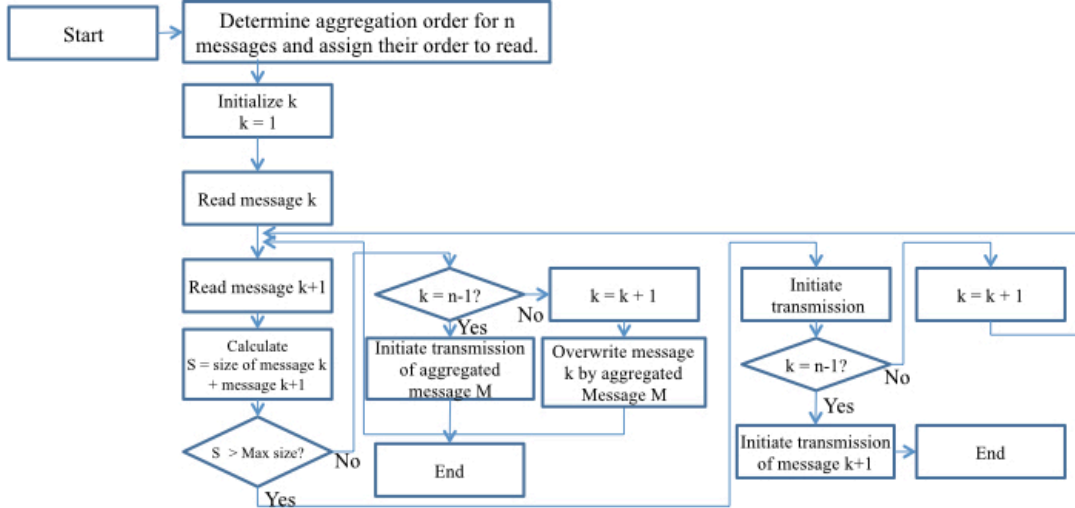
Start

Determine aggregation order for n messages and assign their order to read.

Initialize k
k = 1

Read message k

Read message k+1

Calculate
S = size of message k + message k+1

S > Max size?

No

Yes

k = n-1?

Yes

No

Initiate transmission of aggregated message M

End

k = k + 1

Overwrite message k by aggregated Message M

Initiate transmission

k = n-1?

No

Yes

Initiate transmission of message k+1

End

k = k + 1